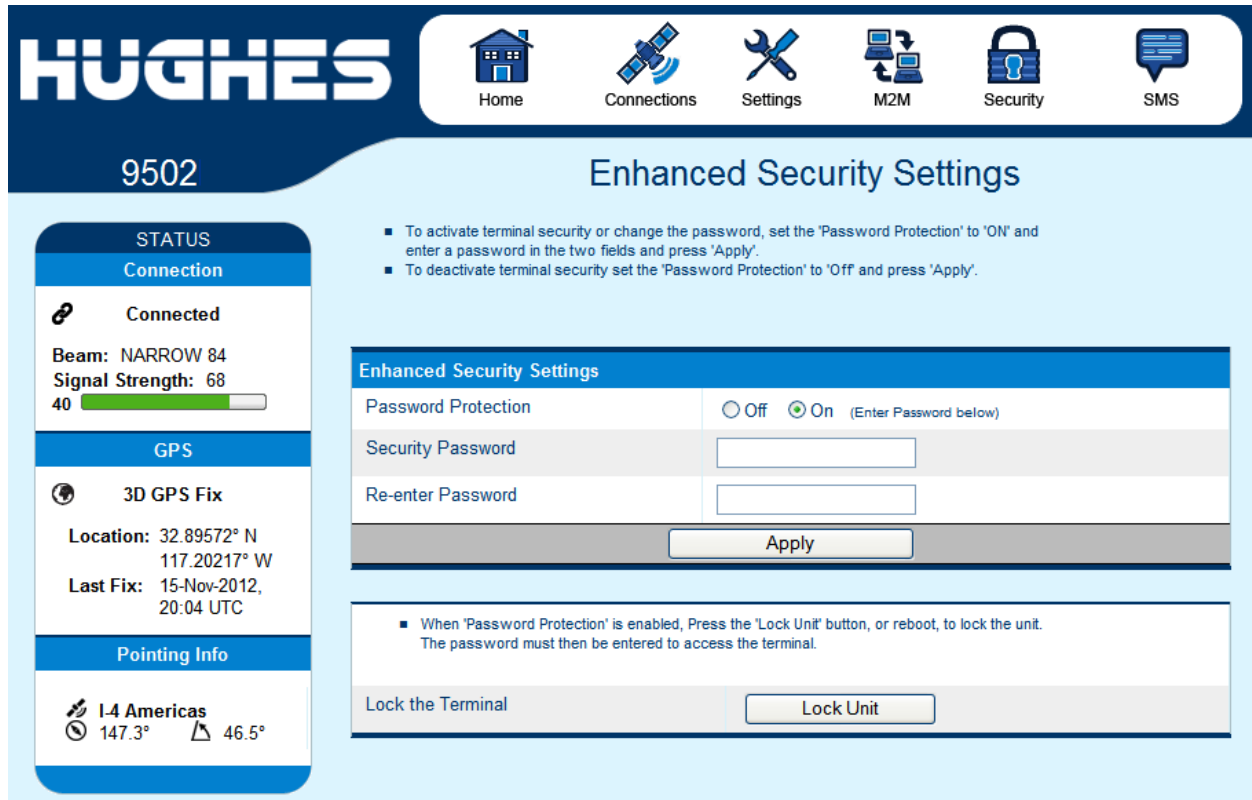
HUGHES

Home Connections Settings M2M Security SMS

9502

Enhanced Security Settings

STATUS

Connection

Connected

Beam: NARROW 84
Signal Strength: 68
40

GPS

3D GPS Fix

Location: 32.89572° N
117.20217° W
Last Fix: 15-Nov-2012, 20:04 UTC

Pointing Info

I-4 Americas
147.3° 46.5°

- To activate terminal security or change the password, set the 'Password Protection' to 'ON' and enter a password in the two fields and press 'Apply'.
- To deactivate terminal security set the 'Password Protection' to 'Off' and press 'Apply'.

| Enhanced Security Settings | |
|---|---|
| Password Protection | Off On (Enter Password below) |
| Security Password | |
| Re-enter Password | |

Apply

- When 'Password Protection' is enabled, Press the 'Lock Unit' button, or reboot, to lock the unit. The password must then be entered to access the terminal.

Lock the Terminal Lock Unit